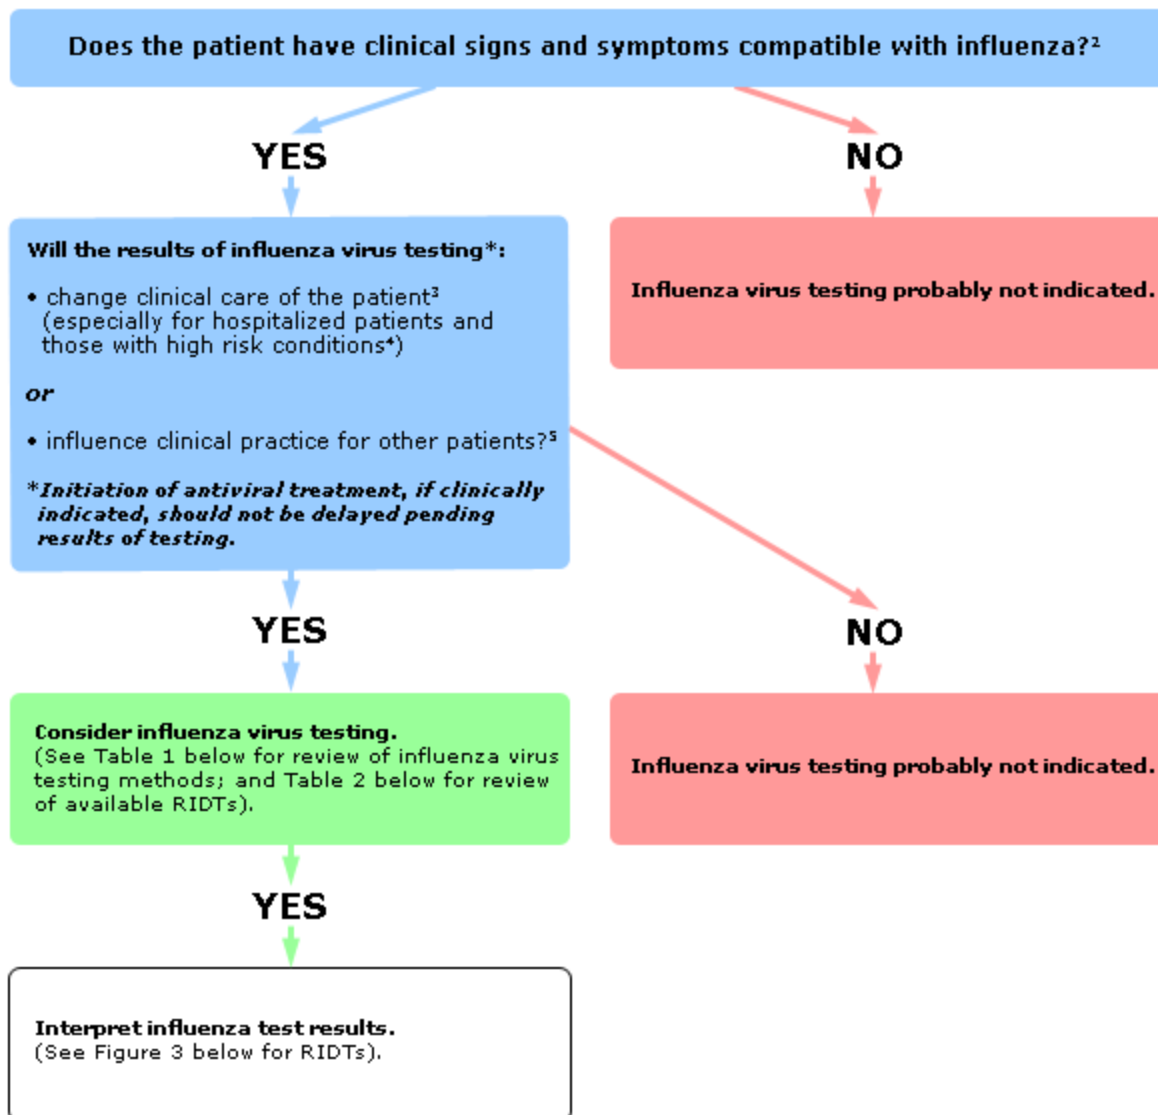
Does the patient have clinical signs and symptoms compatible with influenza?$^2$

YES

NO

Will the results of influenza virus testing*:

• change clinical care of the patient$^3$ (especially for hospitalized patients and those with high risk conditions$^4$)

or

• influence clinical practice for other patients?$^5$

*Initiation of antiviral treatment, if clinically indicated, should not be delayed pending results of testing.

Influenza virus testing probably not indicated.

YES

NO

Consider influenza virus testing.
(See Table 1 below for review of influenza virus testing methods; and Table 2 below for review of available RIDTs).

Influenza virus testing probably not indicated.

YES

Interpret influenza test results.
(See Figure 3 below for RIDTs).